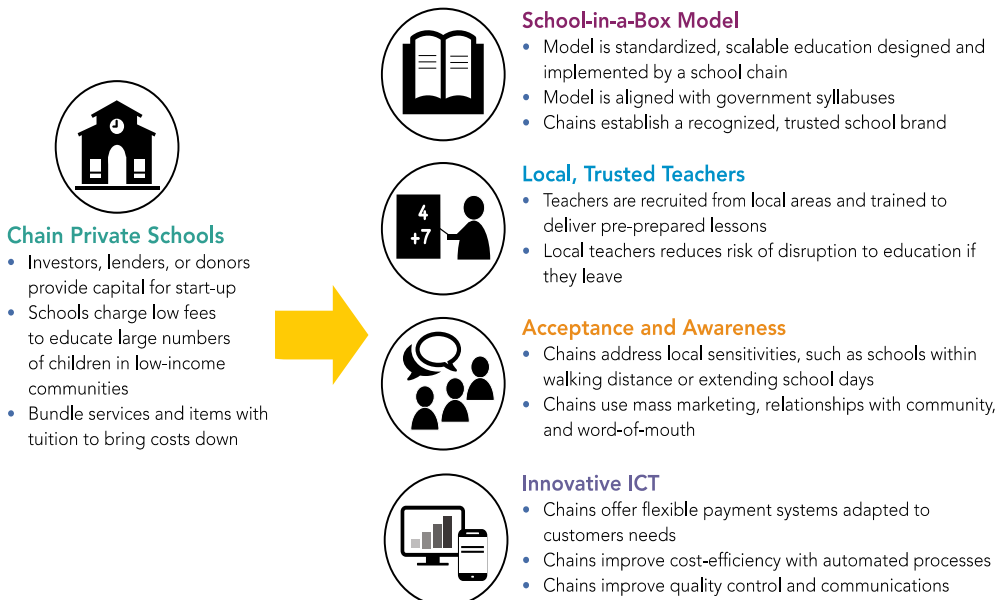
Chain Private Schools

- Investors, lenders, or donors provide capital for start-up
- Schools charge low fees to educate large numbers of children in low-income communities
- Bundle services and items with tuition to bring costs down

School-in-a-Box Model

- Model is standardized, scalable education designed and implemented by a school chain
- Model is aligned with government syllabuses
- Chains establish a recognized, trusted school brand

4
+7

Local, Trusted Teachers

- Teachers are recruited from local areas and trained to deliver pre-prepared lessons
- Local teachers reduces risk of disruption to education if they leave

Acceptance and Awareness

- Chains address local sensitivities, such as schools within walking distance or extending school days
- Chains use mass marketing, relationships with community, and word-of-mouth

Innovative ICT

- Chains offer flexible payment systems adapted to customers needs
- Chains improve cost-efficiency with automated processes
- Chains improve quality control and communications